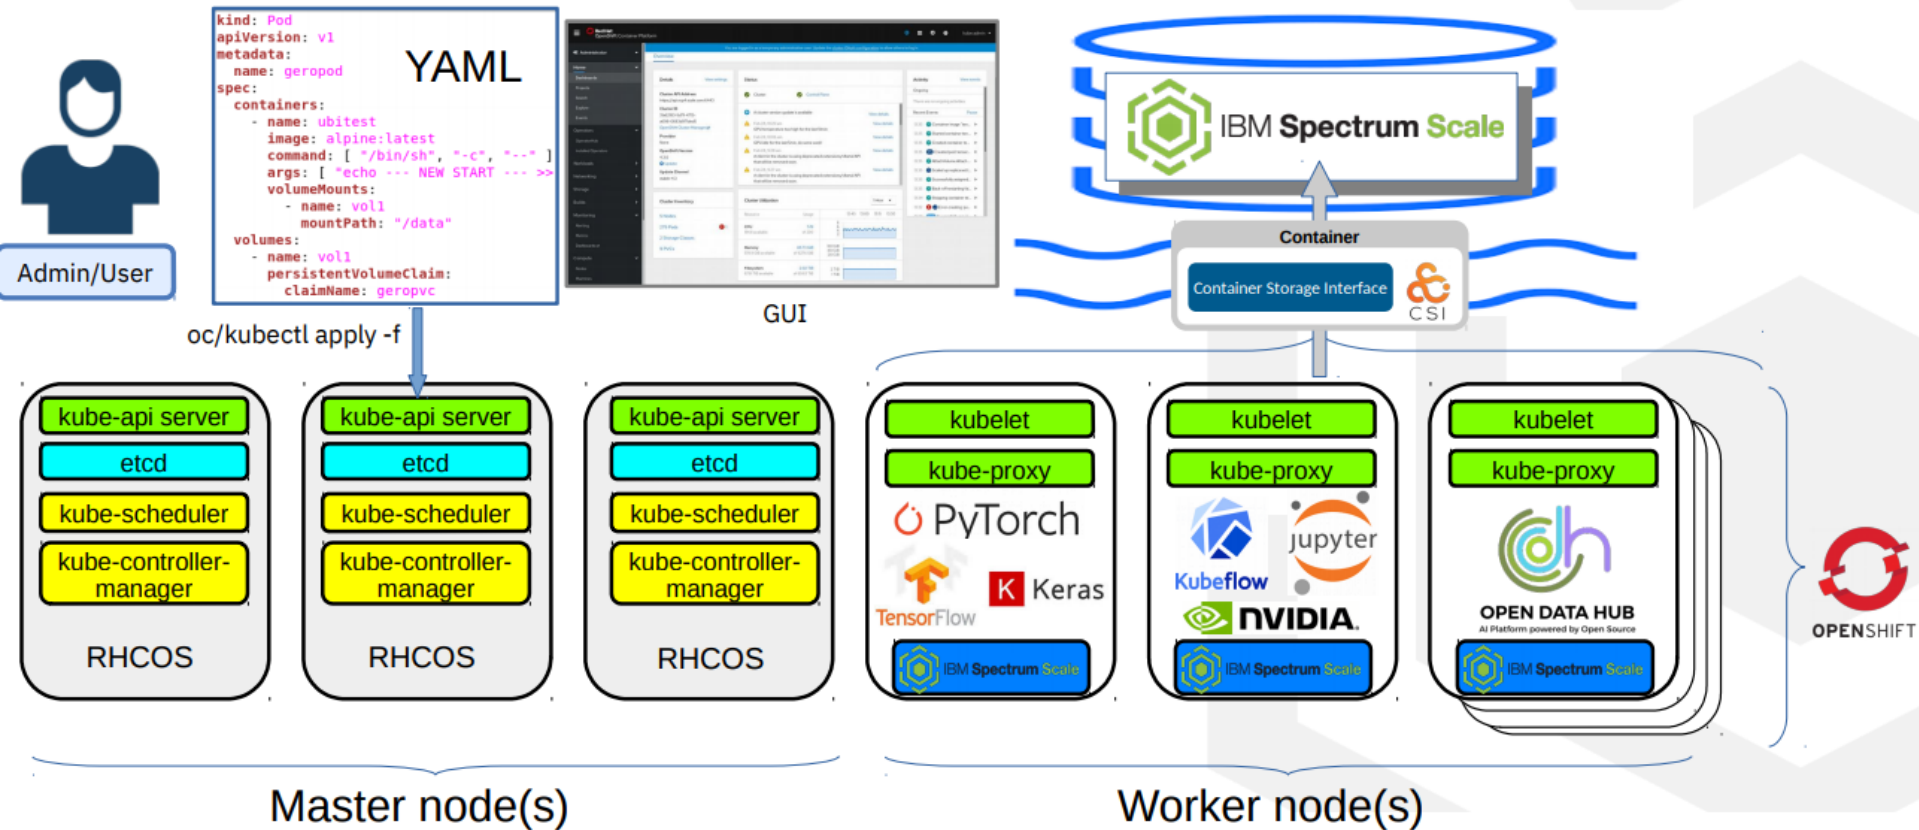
Admin/User

kind: Pod
apiVersion: v1
metadata:
  name: geropod
spec:
  containers:
    - name: ubitest
      image: alpine:latest
      command: [ "/bin/sh", "-c", "--" ]
      args: [ "echo --- NEW START --- >>
      volumeMounts:
        - name: vol1
          mountPath: "/data"
  volumes:
    - name: vol1
      persistentVolumeClaim:
        claimName: geropvc

YAML

GUI

oc/kubectl apply -f

IBM Spectrum Scale

Container

Container Storage Interface

CSI

kube-api server
etcd
kube-scheduler
kube-controller-manager
RHCOS

kube-api server
etcd
kube-scheduler
kube-controller-manager
RHCOS

kube-api server
etcd
kube-scheduler
kube-controller-manager
RHCOS

kubelet
kube-proxy
PyTorch
TensorFlow
Keras
IBM Spectrum Scale

kubelet
kube-proxy
Kubeflow
jupyter
NVIDIA
IBM Spectrum Scale

kubelet
kube-proxy
OPEN DATA HUB
AI Platform powered by Open Source
IBM Spectrum Scale

OPENSHIFT

Master node(s)

Worker node(s)